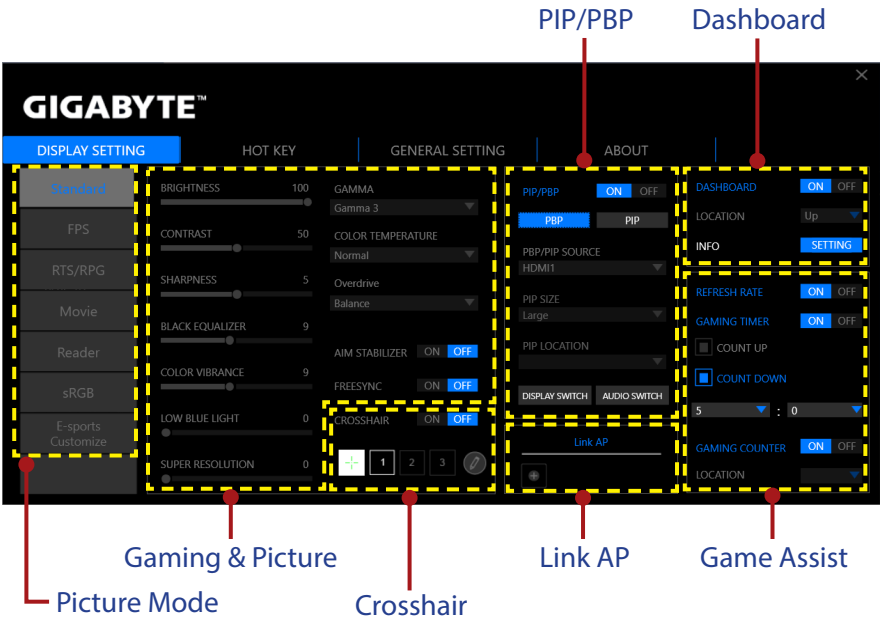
PIP/PBP

Dashboard

GIGABYTE™

DISPLAY SETTING

HOT KEY

GENERAL SETTING

ABOUT

Standard

FPS

RTS/RPG

Movie

Reader

sRGB

E-sports Customize

BRIGHTNESS 100

CONTRAST 50

SHARPNESS 5

BLACK EQUALIZER 9

COLOR VIBRANCE 9

LOW BLUE LIGHT 0

SUPER RESOLUTION 0

GAMMA

Gamma 3

COLOR TEMPERATURE

Normal

Overdrive

Balance

AIM STABILIZER ON OFF

FREESYNC ON OFF

CROSSHAIR ON OFF

1 2 3

PIP/PBP ON OFF

PBP PIP

PBP/PIP SOURCE

HDMI1

PIP SIZE

Large

PIP LOCATION

DISPLAY SWITCH AUDIO SWITCH

Link AP

DASHBOARD ON OFF

LOCATION Up

INFO SETTING

REFRESH RATE ON OFF

GAMING TIMER ON OFF

COUNT UP

COUNT DOWN

5 : 0

GAMING COUNTER ON OFF

LOCATION

Gaming & Picture

Link AP

Game Assist

Picture Mode

Crosshair